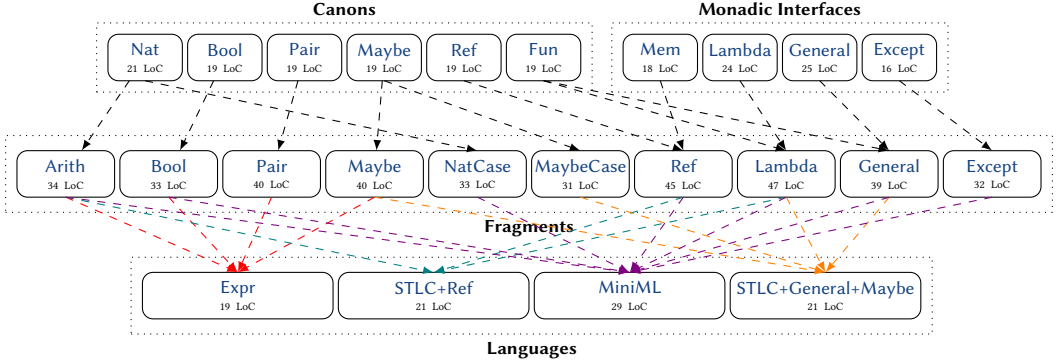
Canons

Nat
21 LoC

Bool
19 LoC

Pair
19 LoC

Maybe
19 LoC

Ref
19 LoC

Fun
19 LoC

Monadic Interfaces

Mem
18 LoC

Lambda
24 LoC

General
25 LoC

Except
16 LoC

Arith
34 LoC

Bool
33 LoC

Pair
40 LoC

Maybe
40 LoC

NatCase
33 LoC

MaybeCase
31 LoC

Ref
45 LoC

Lambda
47 LoC

General
39 LoC

Except
32 LoC

Fragments

Expr
19 LoC

STLC+Ref
21 LoC

MiniML
29 LoC

STLC+General+Maybe
21 LoC

Languages